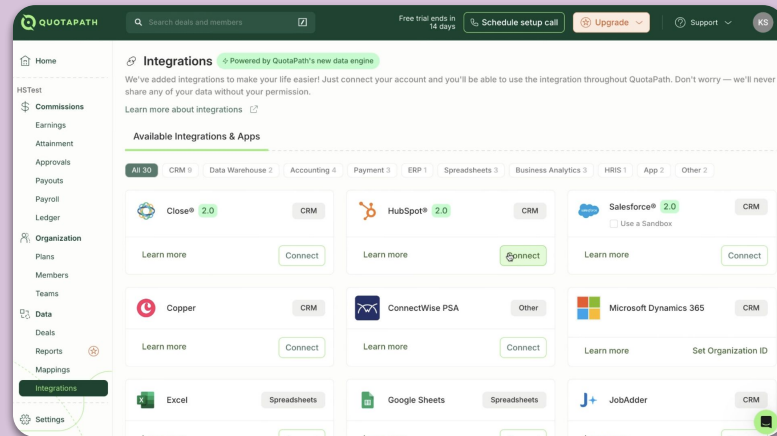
QUOTAPATH

Search deals and members

Free trial ends in 14 days

Schedule setup call

Upgrade

Support

KS

Home

HSTest

Commissions

Earnings

Attainment

Approvals

Payouts

Payroll

Ledger

Organization

Plans

Members

Teams

Data

Deals

Reports

Mappings

Integrations

Settings

Integrations

Powered by QuotaPath's new data engine

We've added integrations to make your life easier! Just connect your account and you'll be able to use the integration throughout QuotaPath. Don't worry — we'll never share any of your data without your permission.

Learn more about integrations

Available Integrations & Apps

All 30 | CRM 9 | Data Warehouse 2 | Accounting 4 | Payment 3 | ERP 1 | Spreadsheets 3 | Business Analytics 3 | HRIS 1 | App 2 | Other 2

Close® 2.0
CRM
Learn more
Connect

HubSpot® 2.0
CRM
Learn more
Connect

Salesforce® 2.0
CRM
Use a Sandbox
Learn more
Connect

Copper
CRM
Learn more
Connect

ConnectWise PSA
Other
Learn more
Connect

Microsoft Dynamics 365
CRM
Learn more
Set Organization ID

Excel
Spreadsheets

Google Sheets
Spreadsheets

JobAdder
CRM